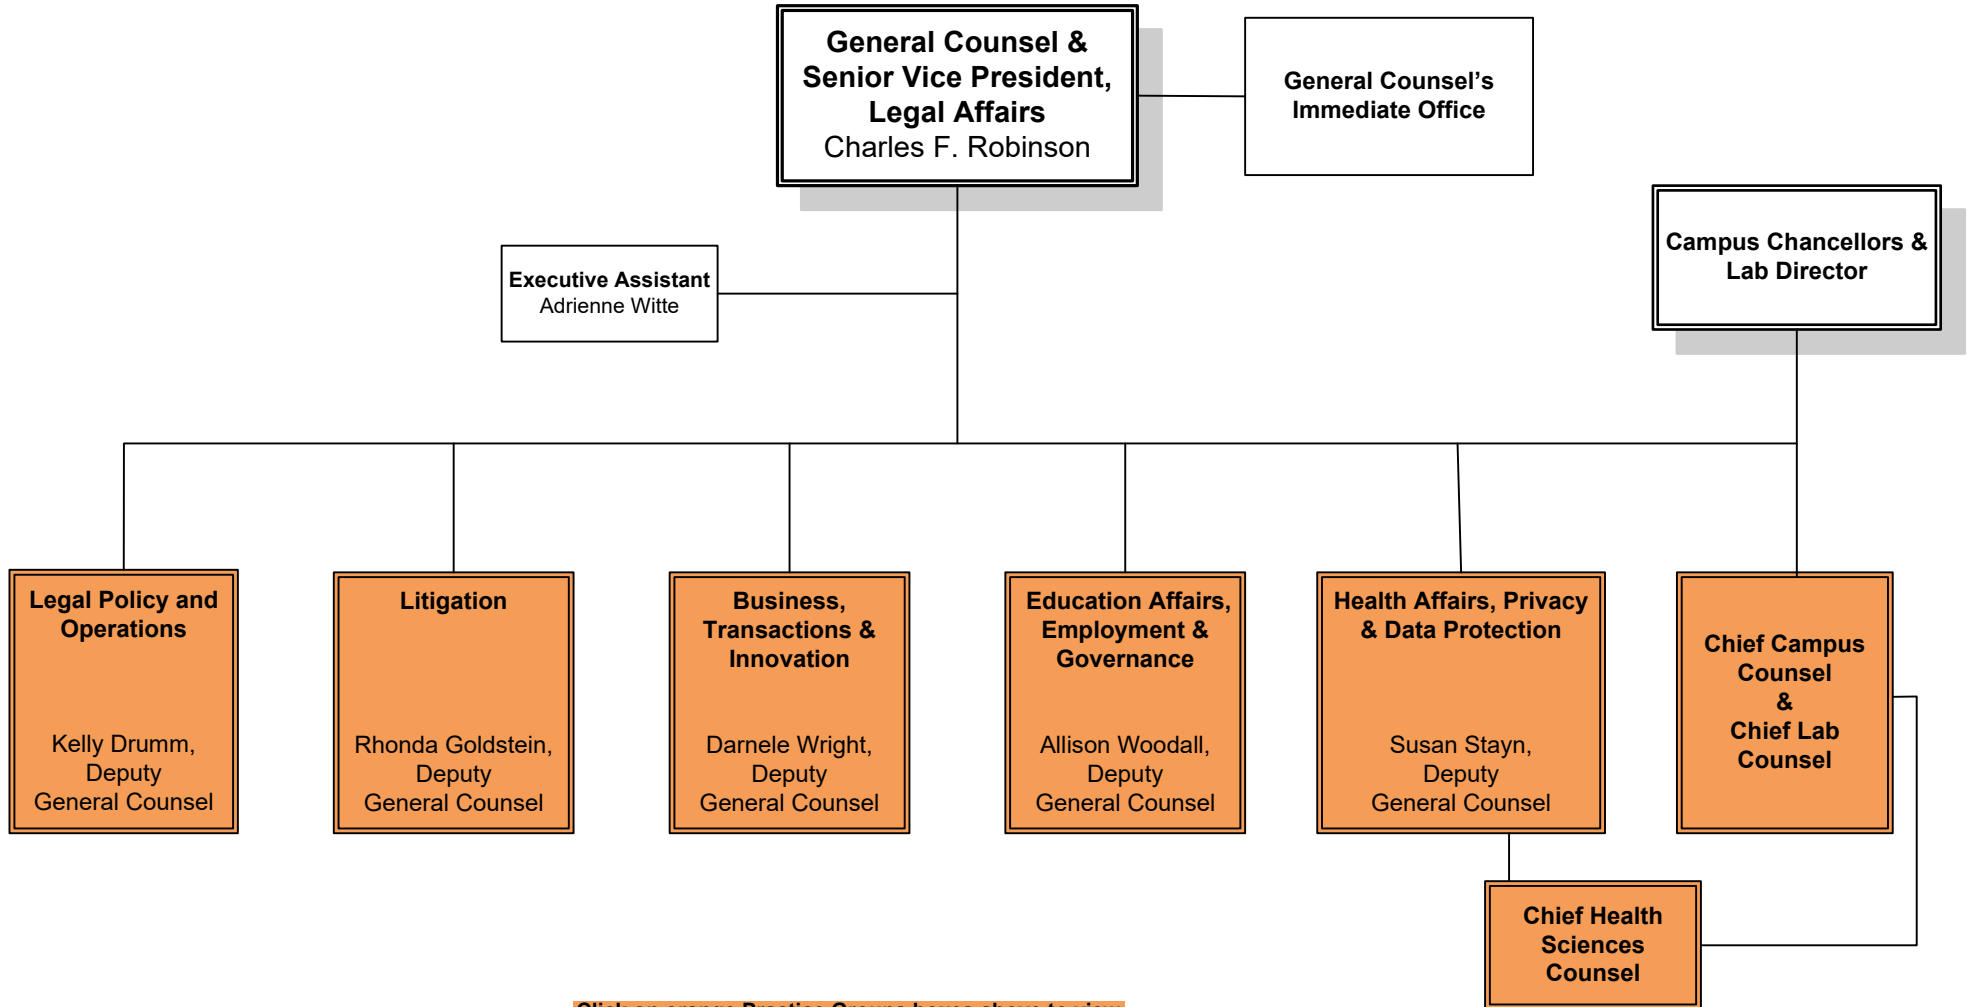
General Counsel & Senior Vice President, Legal Affairs
Charles F. Robinson

General Counsel's Immediate Office

Campus Chancellors & Lab Director

Executive Assistant
Adrienne Witte

Legal Policy and Operations

Kelly Drumm, Deputy General Counsel

Litigation

Rhonda Goldstein, Deputy General Counsel

Business, Transactions & Innovation

Darnele Wright, Deputy General Counsel

Education Affairs, Employment & Governance

Allison Woodall, Deputy General Counsel

Health Affairs, Privacy & Data Protection

Susan Stayn, Deputy General Counsel

Chief Campus Counsel & Chief Lab Counsel

Chief Health Sciences Counsel

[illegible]